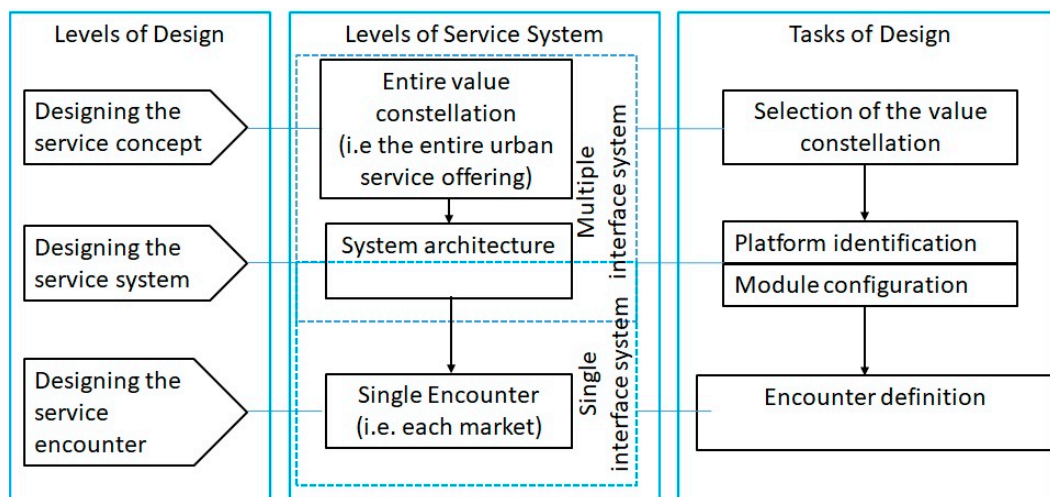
Levels of Design

Designing the service concept

Designing the service system

Designing the service encounter

Levels of Service System

Entire value constellation (i.e the entire urban service offering)

System architecture

Single Encounter (i.e. each market)

Multiple interface system

Single interface system

Tasks of Design

Selection of the value constellation

Platform identification

Module configuration

Encounter definition